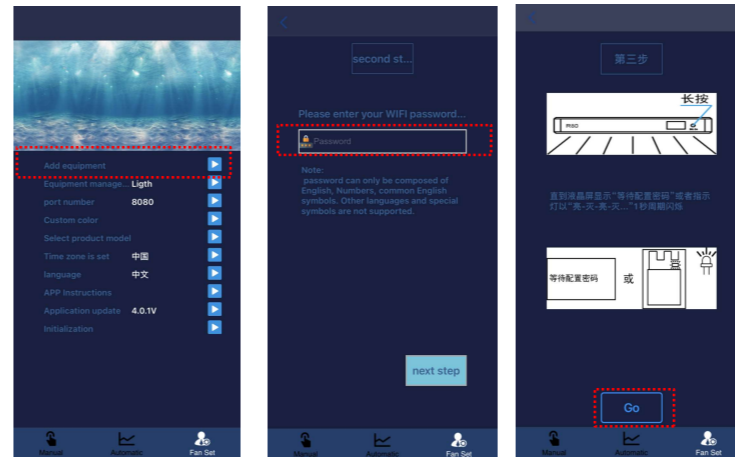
Add equipment

Equipment manage... Ligth

port number 8080

Custom color

Select product model

Time zone is set 中国

language 中文

APP Instructions

Application update 4.0.1V

Initialization

Manual Automatic Fan Set

second st...

Please enter your WIFI password...

Password

Note:
password can only be composed of English, Numbers, common English symbols. Other languages and special symbols are not supported.

next step

Manual Automatic Fan Set

第三步

长按

直到液晶屏显示"等待配置密码"或者指示灯以"亮-灭-亮-灭..."1秒周期闪烁

等待配置密码

或

Go

Manual Automatic Fan Set